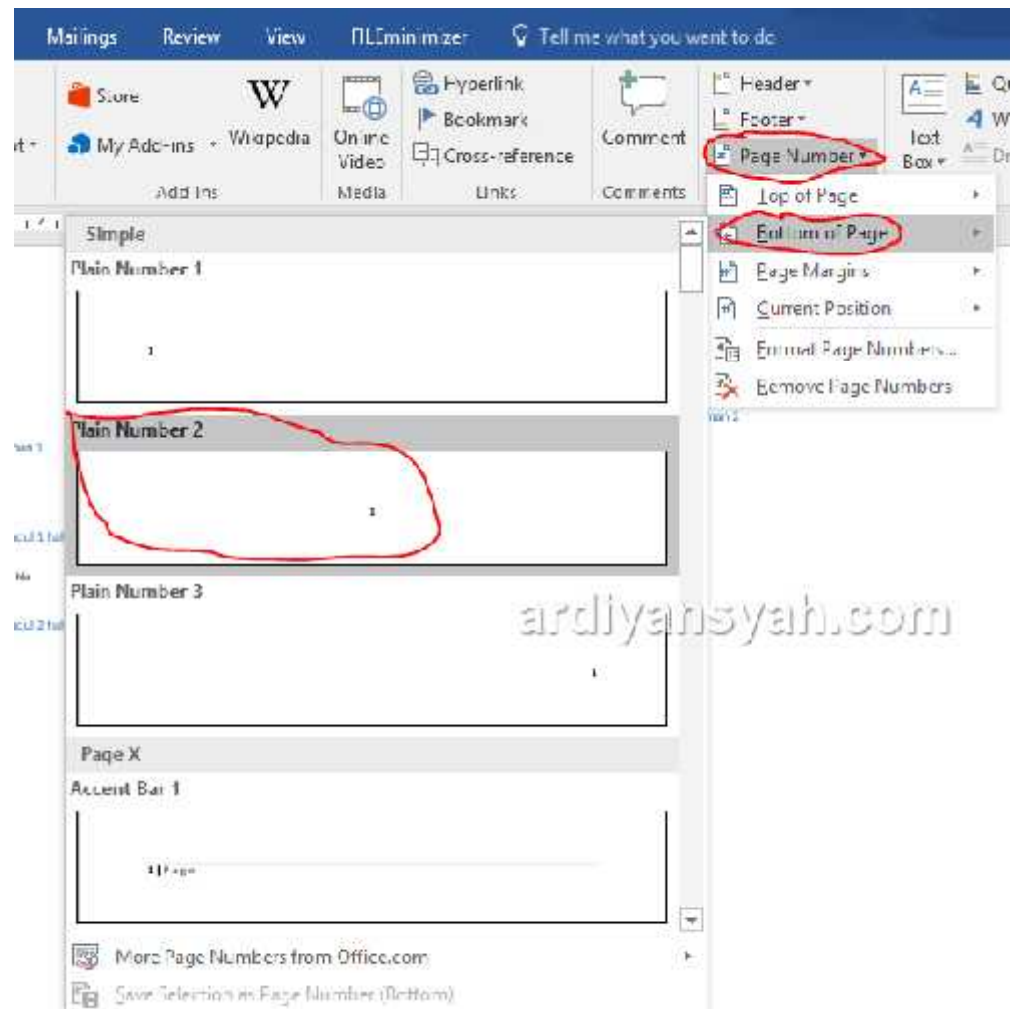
Mailings Review View PLEminimizer Tell me what you want to do

Store
My Add-ins
Wikipedia
Add-ins
Online Video
Media
Hyperlink
Bookmark
Cross-reference
Links
Comment
Comments
Header
Footer
Page Number
Text Box

Top of Page
Bottom of Page
Page Margins
Current Position
Format Page Numbers...
Remove Page Numbers

Simple
Plain Number 1
1
Plain Number 2
1
Plain Number 3
1
Page X
Accent Bar 1
1 | Page

More Page Numbers from Office.com
Save Selection as Page Number (Bottom)

ardiyansyah.com